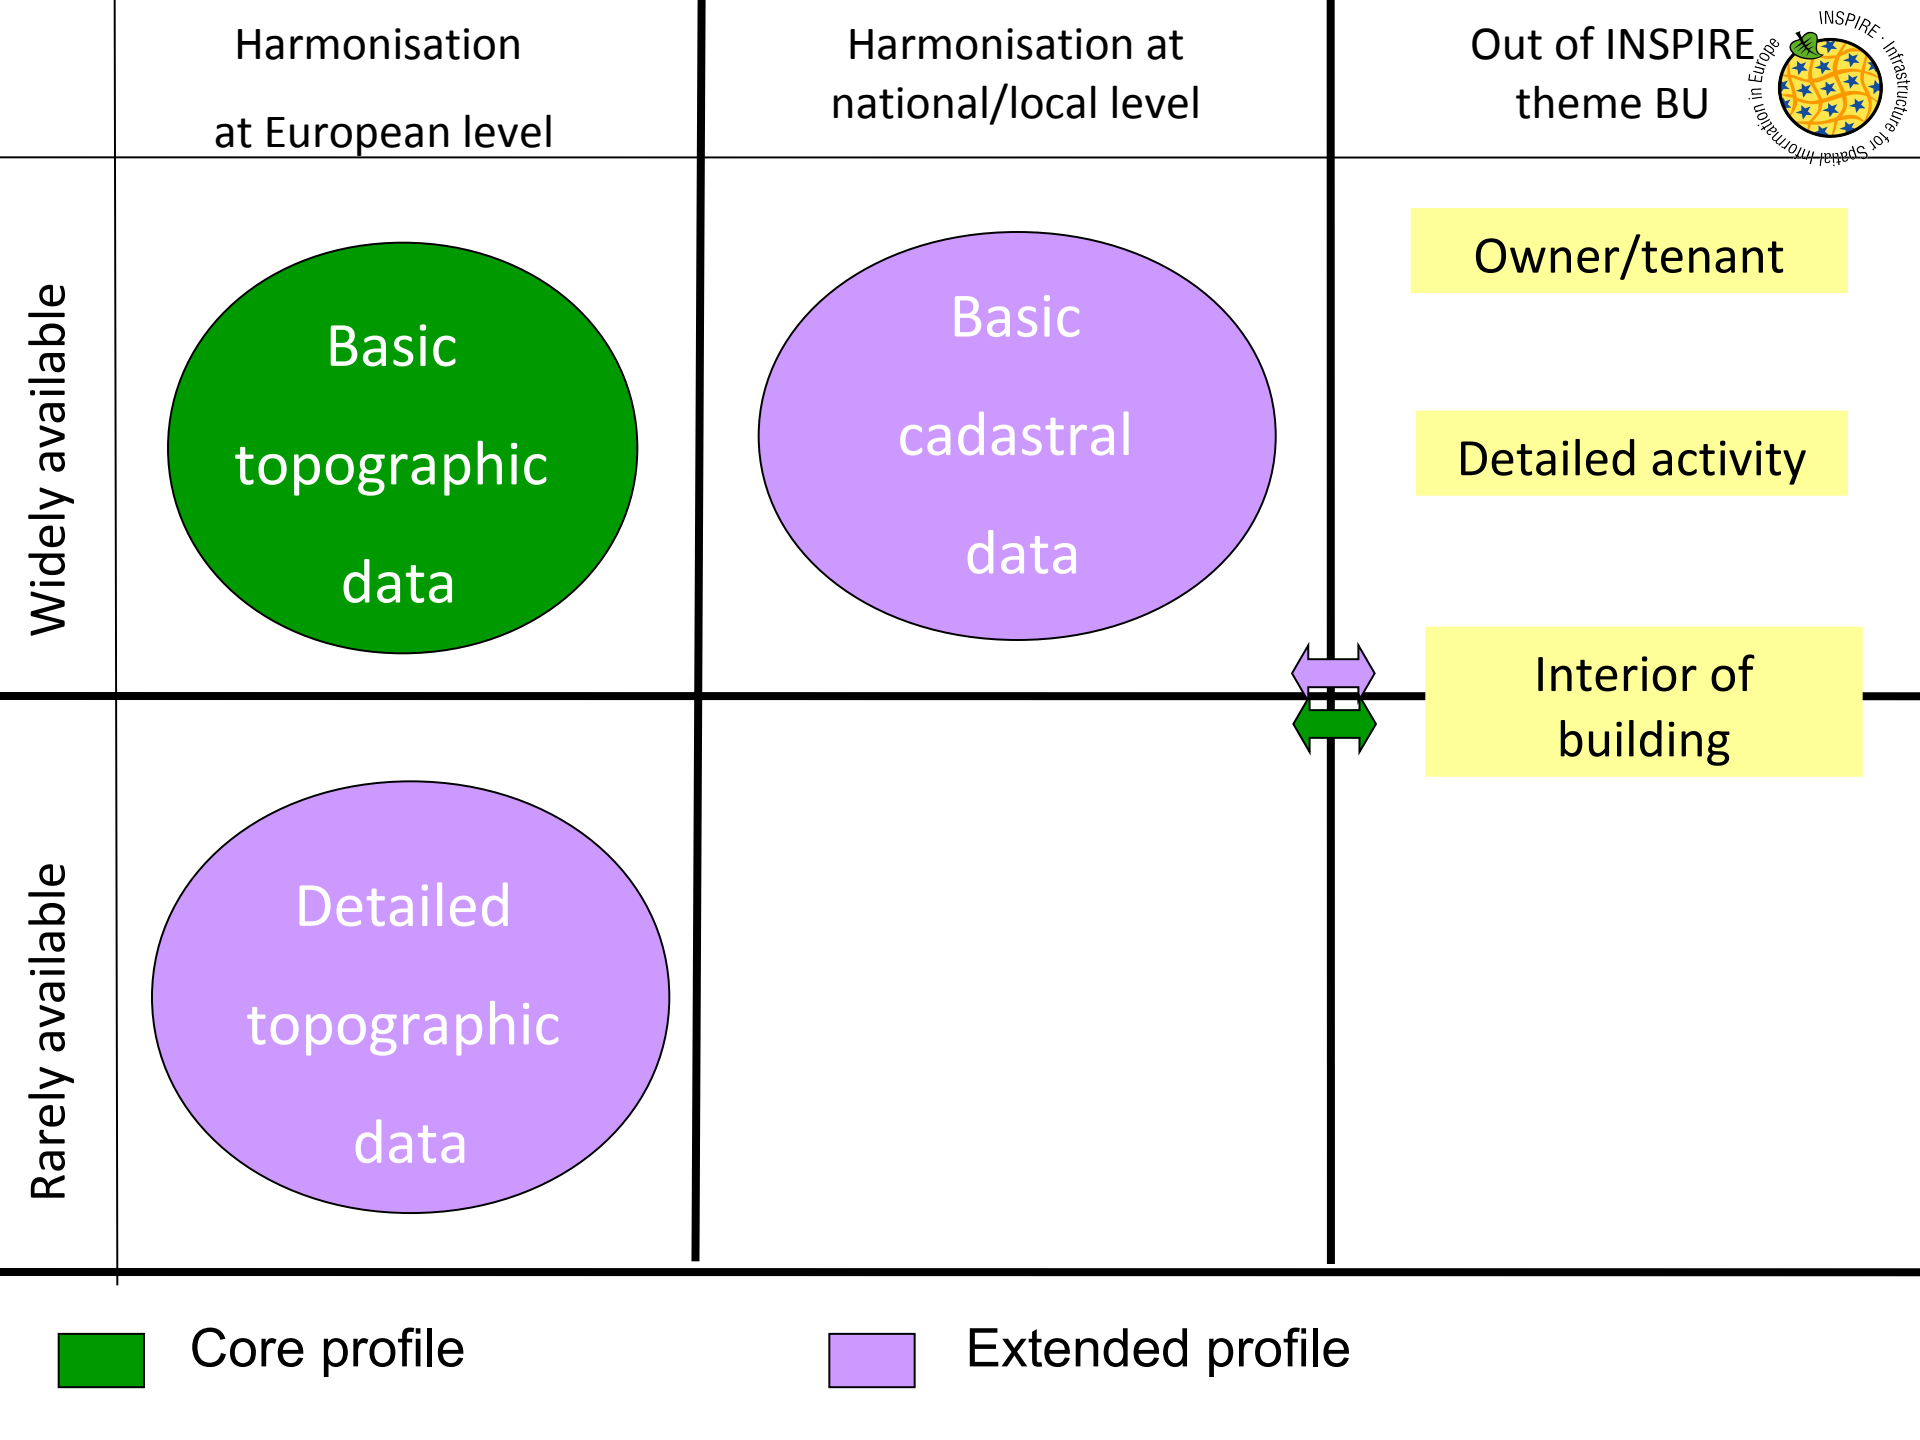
| | Harmonisation at European level | Harmonisation at national/local level | Out of INSPIRE theme BU |
|---|---|---|---|
| Widely available | Basic topographic data | Basic cadastral data | Owner/tenant<br>Detailed activity<br>Interior of building |
| Rarely available | Detailed topographic data | | |

INSPIRE · Infrastructure for Spatial Information in Europe

Core profile

Extended profile